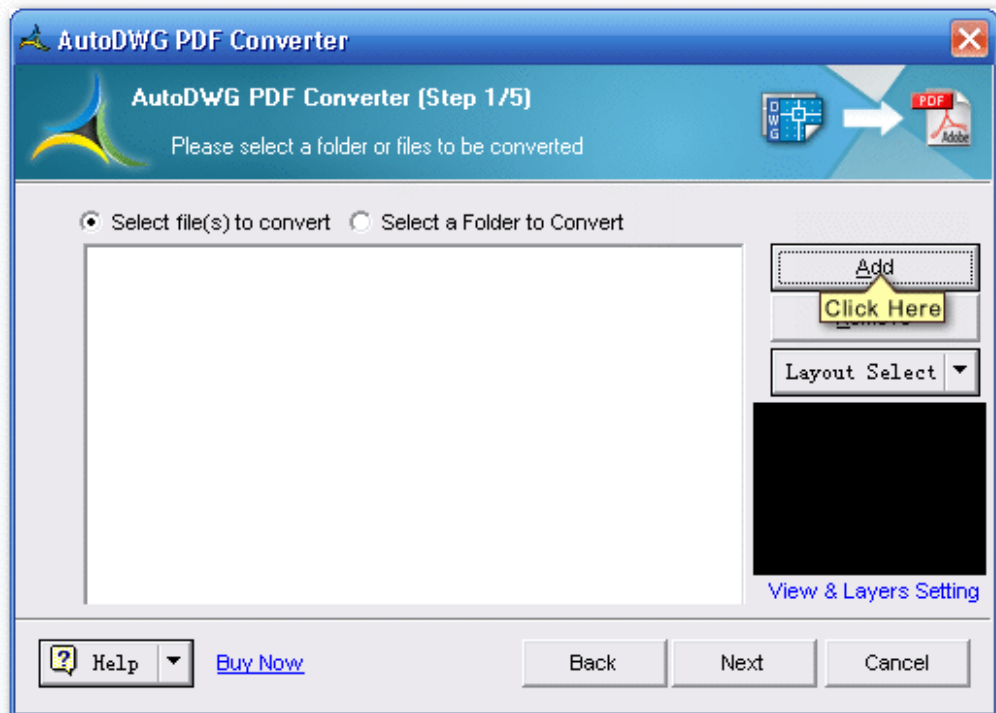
AutoDWG PDF Converter

AutoDWG PDF Converter (Step 1/5)

Please select a folder or files to be converted

DWG

PDF

Adobe

Select file(s) to convert

Select a Folder to Convert

Add

Click Here

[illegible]

Layout Select

View & Layers Setting

Help

Buy Now

Back

Next

Cancel